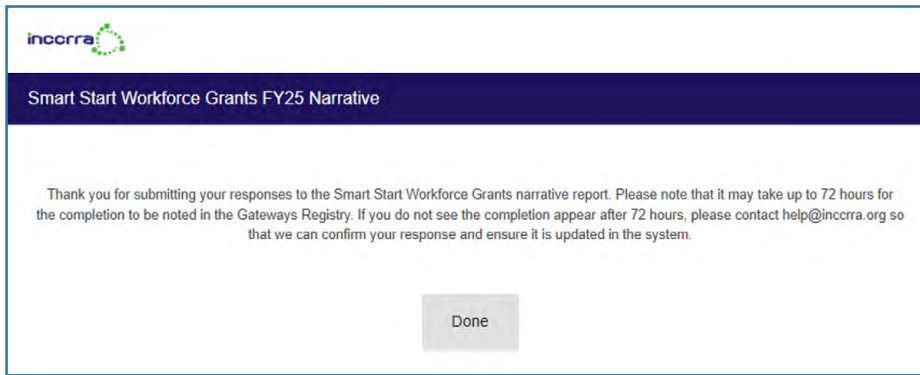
inccrra

Smart Start Workforce Grants FY25 Narrative

Thank you for submitting your responses to the Smart Start Workforce Grants narrative report. Please note that it may take up to 72 hours for the completion to be noted in the Gateways Registry. If you do not see the completion appear after 72 hours, please contact help@inccrra.org so that we can confirm your response and ensure it is updated in the system.

Done